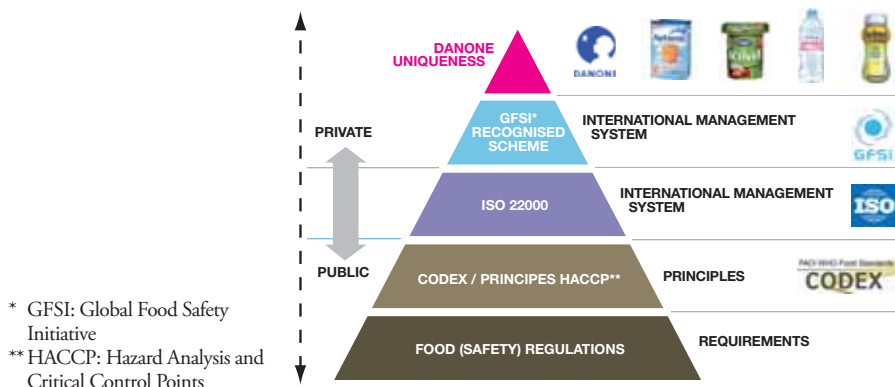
DANONE UNIQUENESS

DANONE

GFSI* RECOGNISED SCHEME

INTERNATIONAL MANAGEMENT SYSTEM

GFSI

PRIVATE

ISO 22000

INTERNATIONAL MANAGEMENT SYSTEM

ISO

PUBLIC

CODEX / PRINCIPES HACCP**

PRINCIPLES

FAO/WHO Food Standards
CODEX

FOOD (SAFETY) REGULATIONS

REQUIREMENTS

* GFSI: Global Food Safety Initiative
** HACCP: Hazard Analysis and Critical Control Points